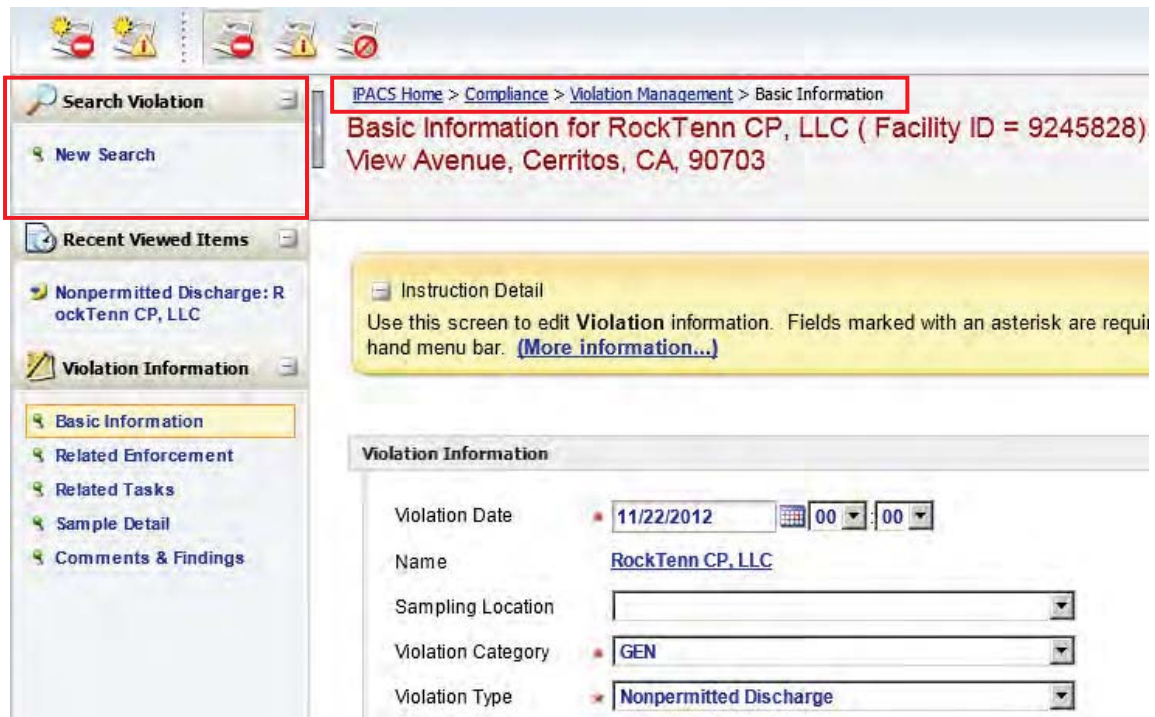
Search Violation

New Search

Recent Viewed Items

Nonpermitted Discharge: RockTenn CP, LLC

Violation Information

Basic Information
Related Enforcement
Related Tasks
Sample Detail
Comments & Findings

iPACS Home > Compliance > Violation Management > Basic Information

Basic Information for RockTenn CP, LLC ( Facility ID = 9245828) View Avenue, Cerritos, CA, 90703

Instruction Detail

Use this screen to edit Violation information. Fields marked with an asterisk are requi hand menu bar. (More information...)

Violation Information

| | |
|---|---|
| Violation Date | * 11/22/2012 00 : 00 |
| Name | RockTenn CP, LLC |
| Sampling Location | |
| Violation Category | * GEN |
| Violation Type | * Nonpermitted Discharge |